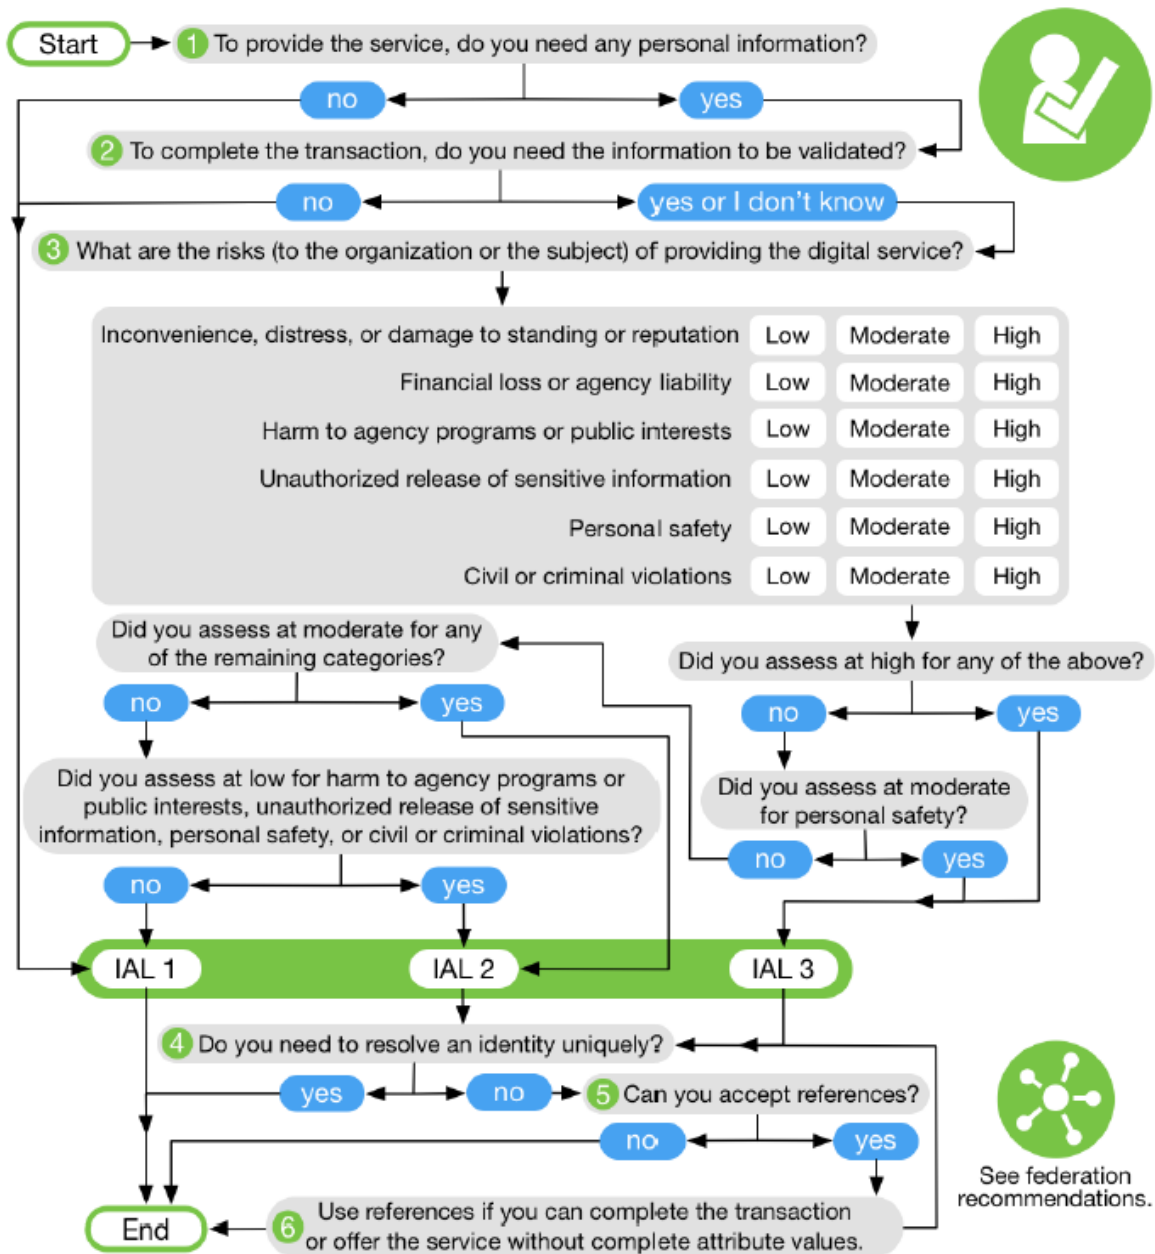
Start

1 To provide the service, do you need any personal information?

no

yes

2 To complete the transaction, do you need the information to be validated?

no

yes or I don't know

3 What are the risks (to the organization or the subject) of providing the digital service?

| | | | |
|---|---|---|---|
| Inconvenience, distress, or damage to standing or reputation | Low | Moderate | High |
| Financial loss or agency liability | Low | Moderate | High |
| Harm to agency programs or public interests | Low | Moderate | High |
| Unauthorized release of sensitive information | Low | Moderate | High |
| Personal safety | Low | Moderate | High |
| Civil or criminal violations | Low | Moderate | High |

Did you assess at moderate for any of the remaining categories?

no

yes

Did you assess at high for any of the above?

no

yes

Did you assess at moderate for personal safety?

no

yes

Did you assess at low for harm to agency programs or public interests, unauthorized release of sensitive information, personal safety, or civil or criminal violations?

no

yes

IAL 1

IAL 2

IAL 3

4 Do you need to resolve an identity uniquely?

yes

no

5 Can you accept references?

no

yes

See federation recommendations.

End

6 Use references if you can complete the transaction or offer the service without complete attribute values.